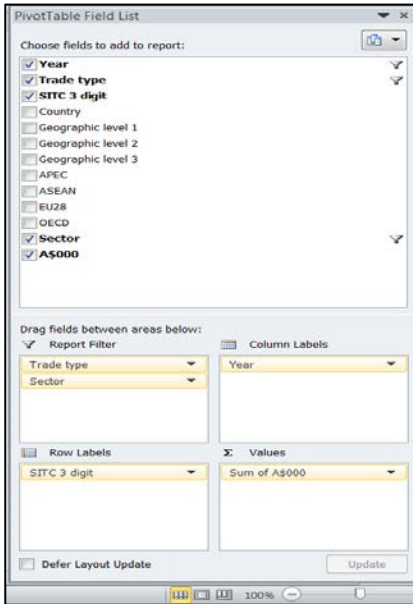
PivotTable Field List

Choose fields to add to report:

Year
Trade type
SITC 3 digit
Country
Geographic level 1
Geographic level 2
Geographic level 3
APEC
ASEAN
EU28
OECD
Sector
A$000

Drag fields between areas below:

Report Filter
Trade type
Sector

Column Labels
Year

Row Labels
SITC 3 digit

Values
Sum of A$000

Defer Layout Update

Update

100%